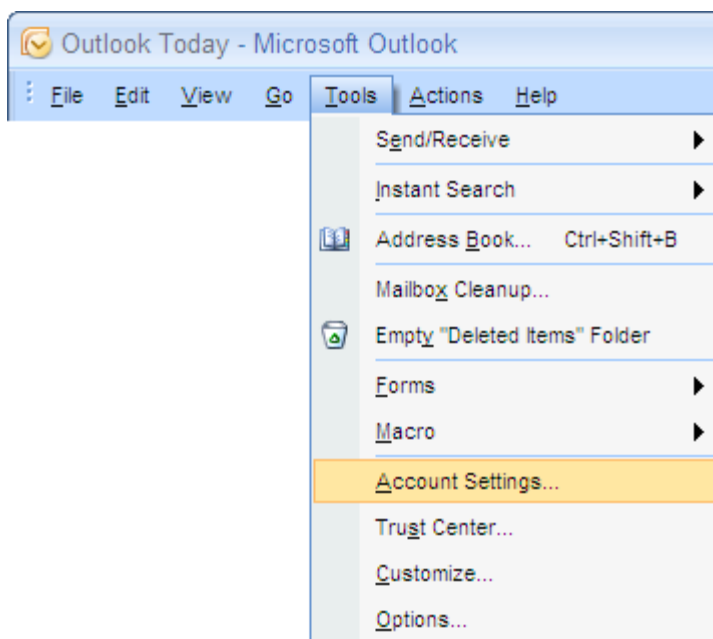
Outlook Today - Microsoft Outlook

File Edit View Go Tools Actions Help

Send/Receive
Instant Search
Address Book... Ctrl+Shift+B
Mailbox Cleanup...
Empty "Deleted Items" Folder
Forms
Macro
Account Settings...
Trust Center...
Customize...
Options...